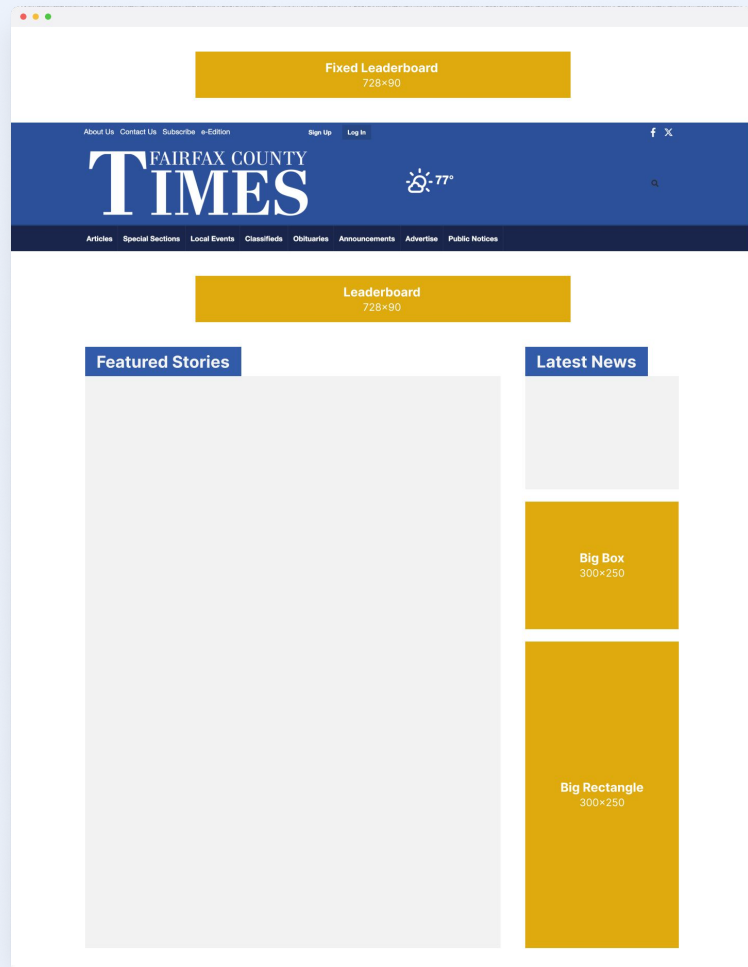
Fixed Leaderboard
728×90

About Us Contact Us Subscribe e-Edition

Sign Up Log In

FAIRFAX COUNTY
TIMES

77°

Articles Special Sections Local Events Classifieds Obituaries Announcements Advertise Public Notices

Leaderboard
728×90

Featured Stories

Latest News

Big Box
300×250

Big Rectangle
300×250